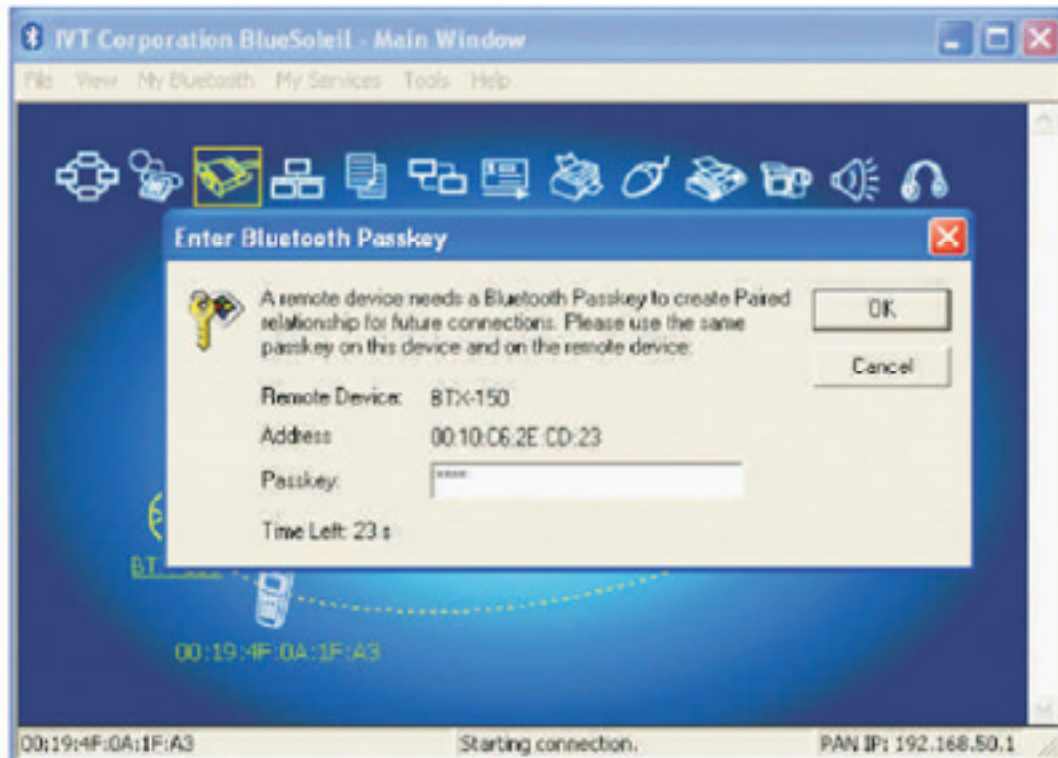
IVT Corporation BlueSoleil - Main Window

File View My Bluetooth My Services Tools Help

Enter Bluetooth Passkey

A remote device needs a Bluetooth Passkey to create Paired relationship for future connections. Please use the same passkey on this device and on the remote device:

OK

Cancel

Remote Device: BTX-150

Address: 00:10:C6:2E:CD:23

Passkey: ****

Time Left: 23 s

BT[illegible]

00:19:4F:0A:1F:A3

00:19:4F:0A:1F:A3

Starting connection.

PAN IP: 192.168.50.1